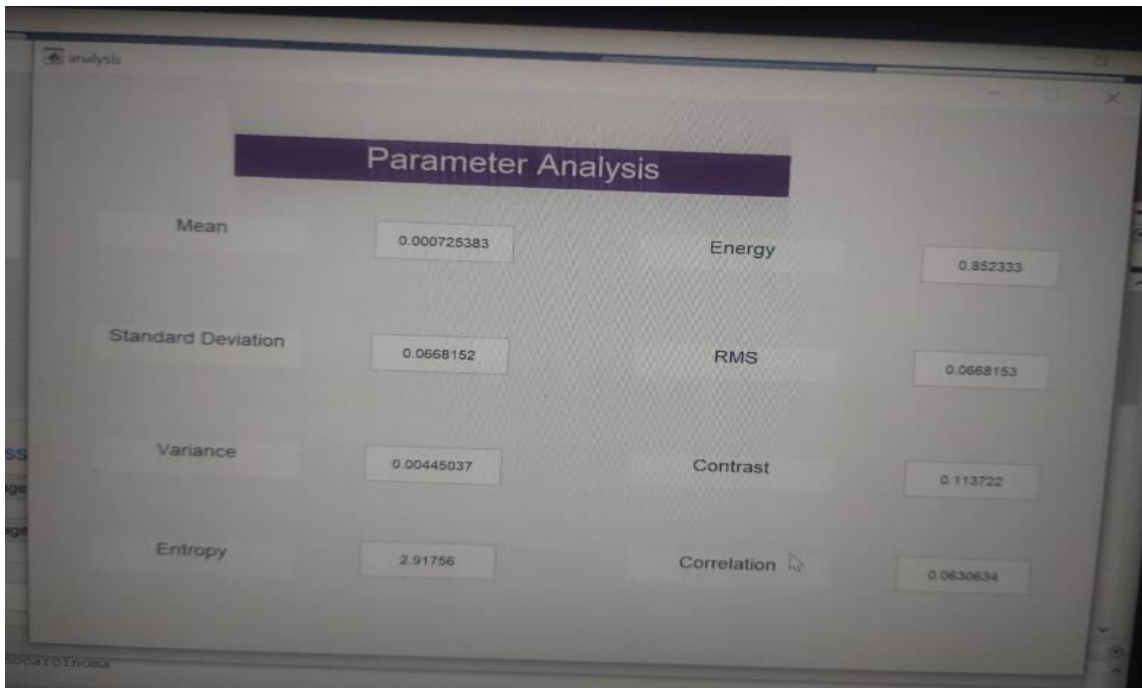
analysis

Parameter Analysis

Mean
0.000725383

Energy
0.852333

Standard Deviation
0.0668152

RMS
0.0668153

Variance
0.00445037

Contrast
0.113722

Entropy
2.91756

Correlation
0.0630634

ss
ge
ge
ocarcinoma